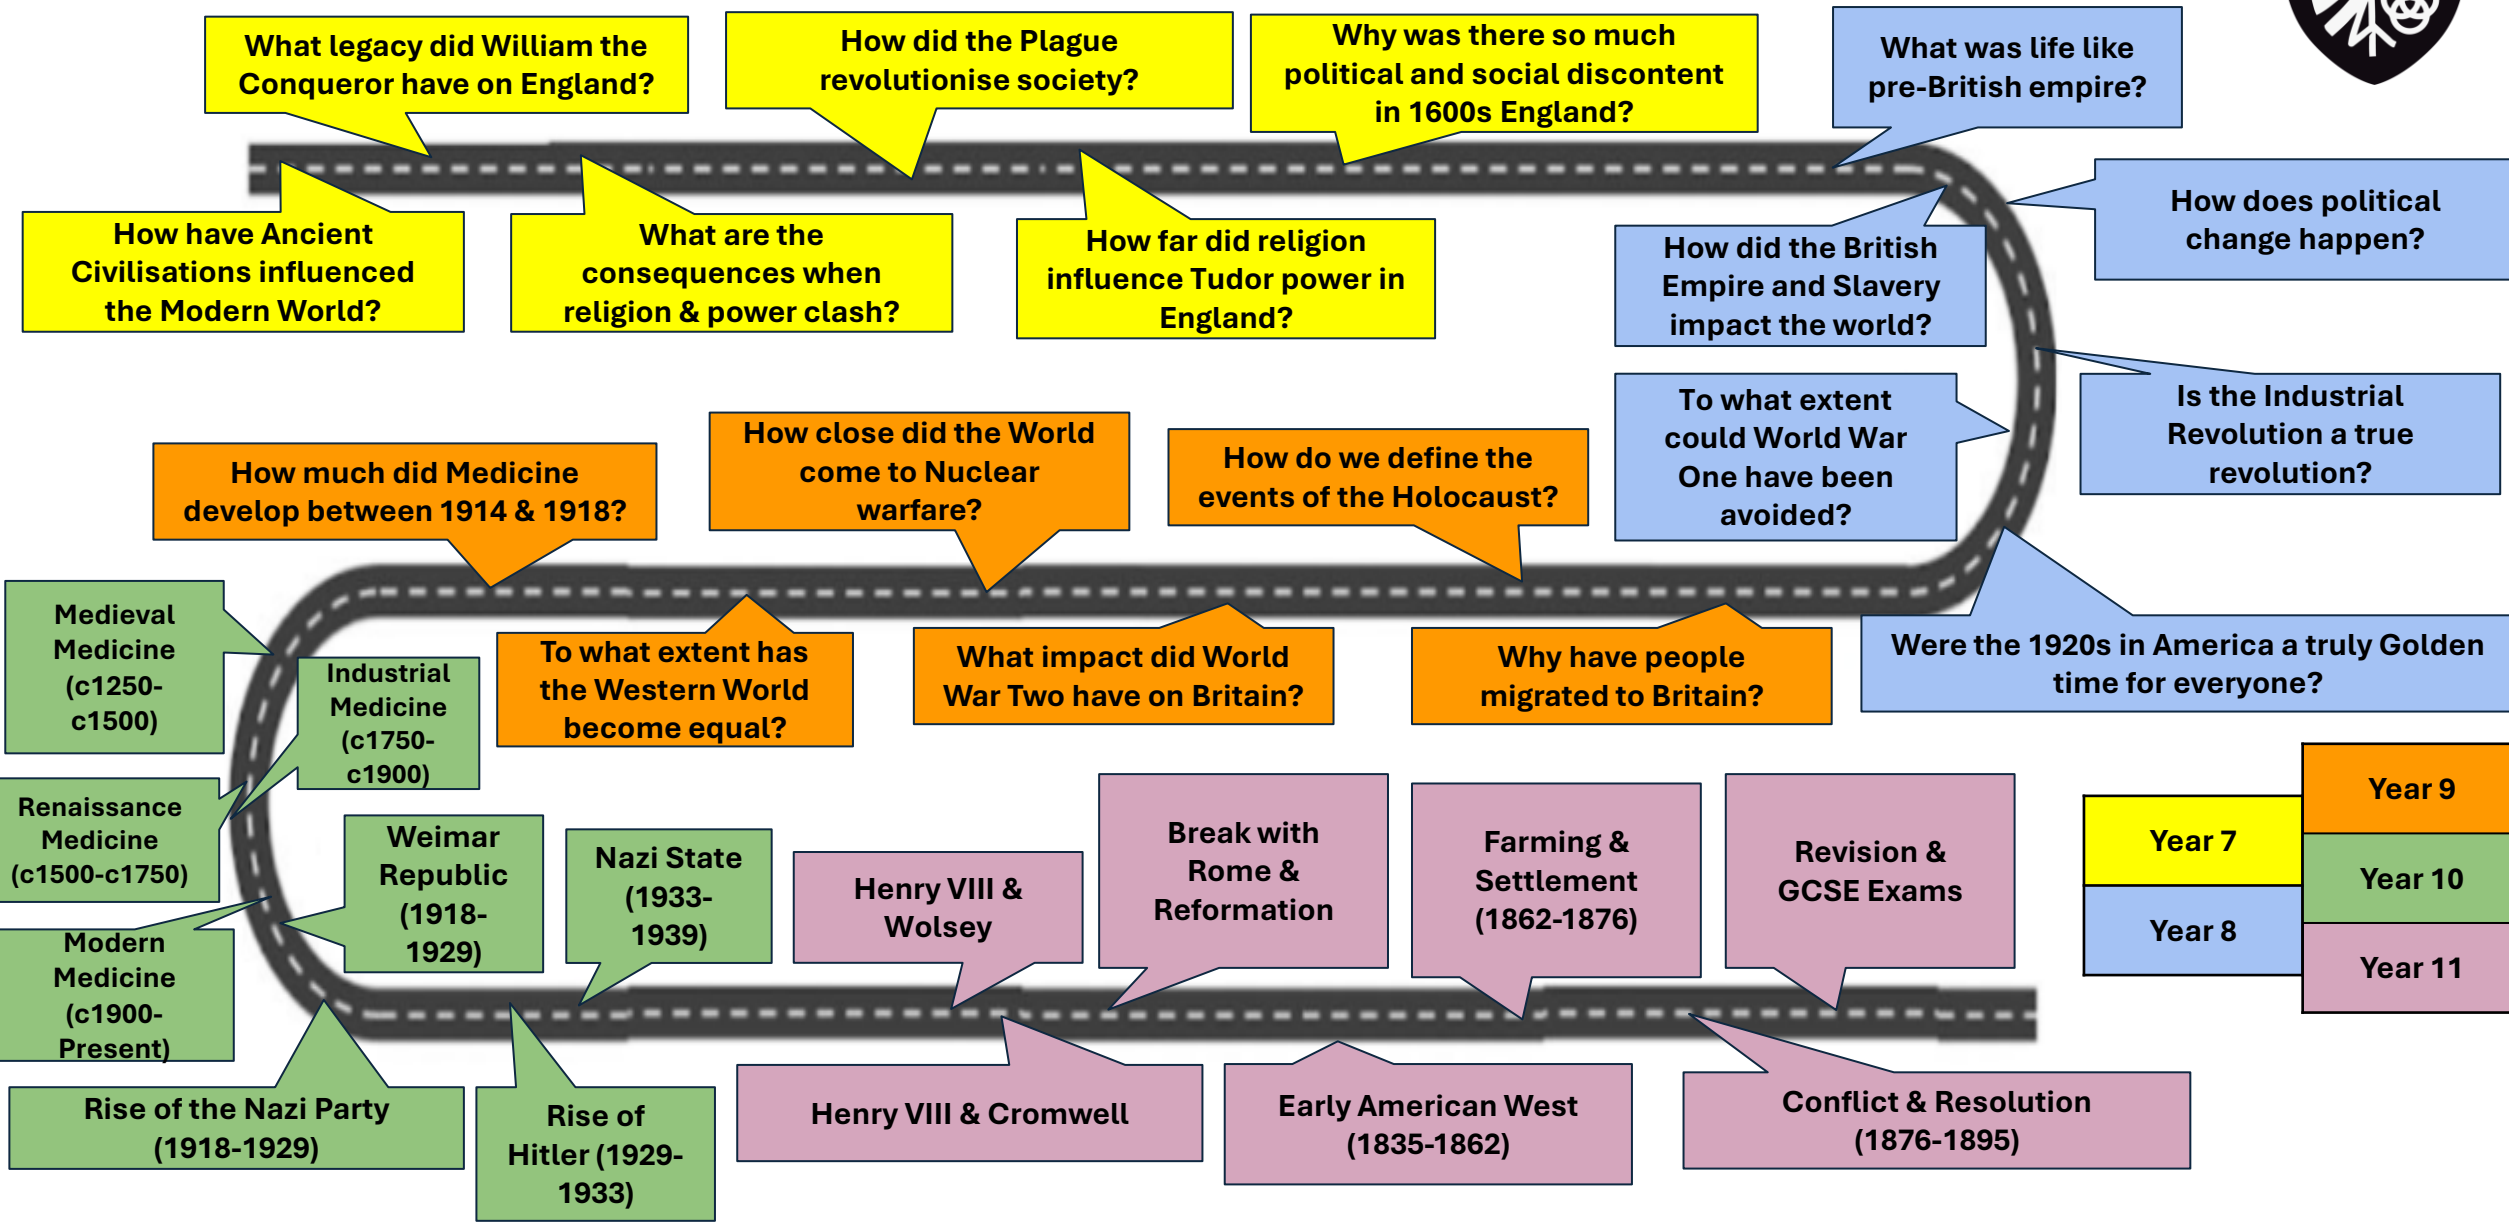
What legacy did William the Conqueror have on England?

How did the Plague revolutionise society?

Why was there so much political and social discontent in 1600s England?

What was life like pre-British empire?

How have Ancient Civilisations influenced the Modern World?

What are the consequences when religion & power clash?

How far did religion influence Tudor power in England?

How did the British Empire and Slavery impact the world?

How does political change happen?

Is the Industrial Revolution a true revolution?

To what extent could World War One have been avoided?

How much did Medicine develop between 1914 & 1918?

How close did the World come to Nuclear warfare?

How do we define the events of the Holocaust?

Were the 1920s in America a truly Golden time for everyone?

Medieval Medicine (c1250-c1500)

Industrial Medicine (c1750-c1900)

To what extent has the Western World become equal?

What impact did World War Two have on Britain?

Why have people migrated to Britain?

Renaissance Medicine (c1500-c1750)

Weimar Republic (1918-1929)

Nazi State (1933-1939)

Henry VIII & Wolsey

Break with Rome & Reformation

Farming & Settlement (1862-1876)

Revision & GCSE Exams

Year 9

Year 7

Year 10

Year 8

Year 11

Modern Medicine (c1900-Present)

Rise of the Nazi Party (1918-1929)

Rise of Hitler (1929-1933)

Henry VIII & Cromwell

Early American West (1835-1862)

Conflict & Resolution (1876-1895)